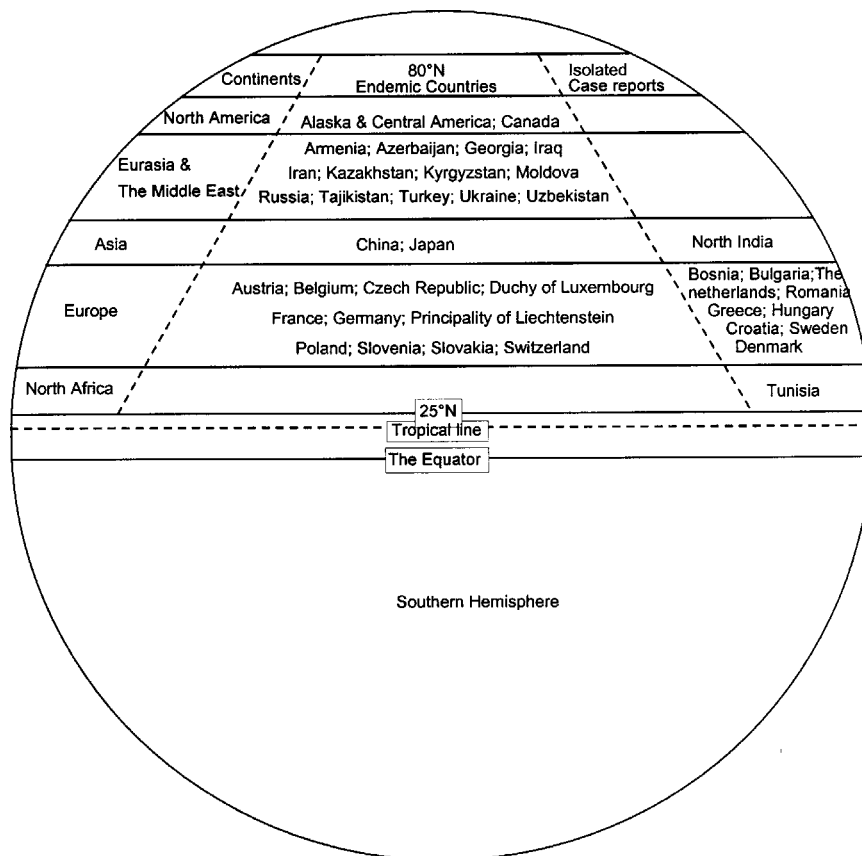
| Continents | 80°N Endemic Countries | Isolated Case reports |
|---|---|---|
| North America | Alaska & Central America; Canada | |
| Eurasia & The Middle East | Armenia; Azerbaijan; Georgia; Iraq Iran; Kazakhstan; Kyrgyzstan; Moldova Russia; Tajikistan; Turkey; Ukraine; Uzbekistan | |
| Asia | China; Japan | North India |
| Europe | Austria; Belgium; Czech Republic; Duchy of Luxembourg France; Germany; Principality of Liechtenstein Poland; Slovenia; Slovakia; Switzerland | Bosnia; Bulgaria; The netherlands; Romania Greece; Hungary Croatia; Sweden Denmark |
| North Africa | | Tunisia |

25°N

Tropical line

The Equator

Southern Hemisphere